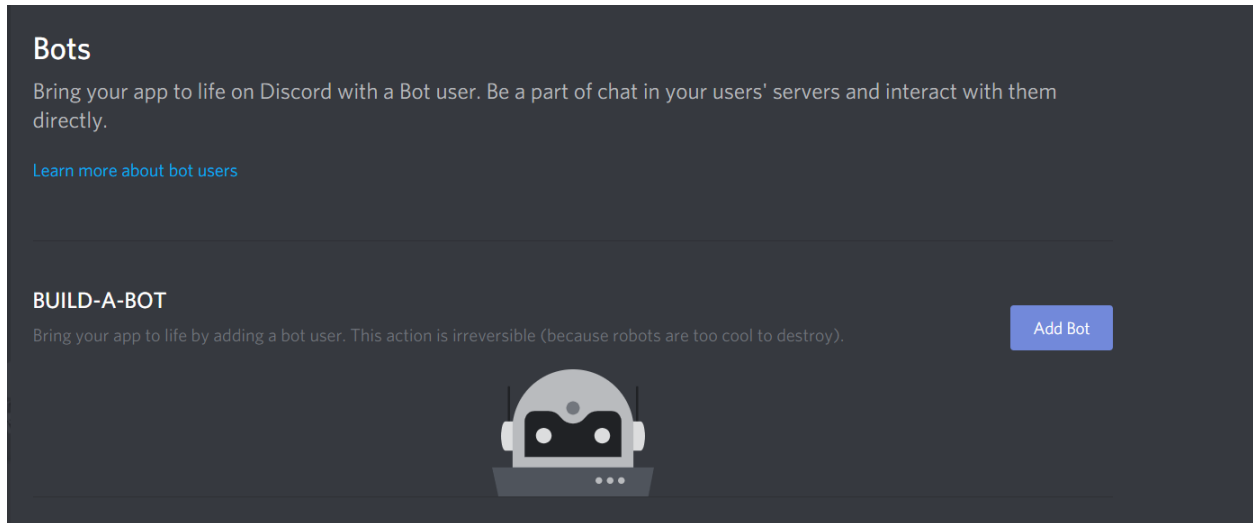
Bots
Bring your app to life on Discord with a Bot user. Be a part of chat in your users' servers and interact with them directly.

Learn more about bot users

BUILD-A-BOT
Bring your app to life by adding a bot user. This action is irreversible (because robots are too cool to destroy).

Add Bot